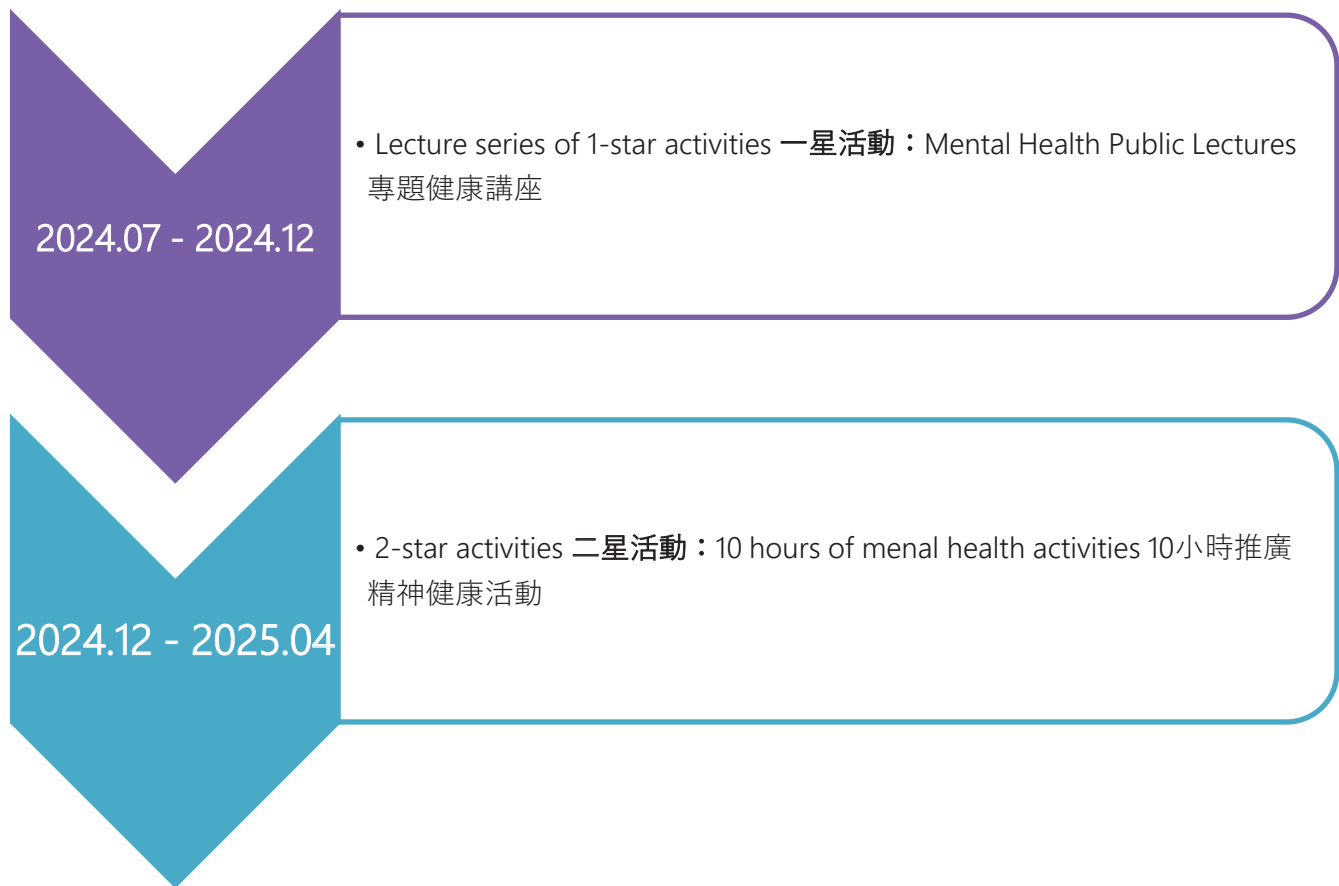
2024.07 - 2024.12

• Lecture series of 1-star activities 一星活動：Mental Health Public Lectures 專題健康講座

2024.12 - 2025.04

• 2-star activities 二星活動：10 hours of menal health activities 10小時推廣精神健康活動